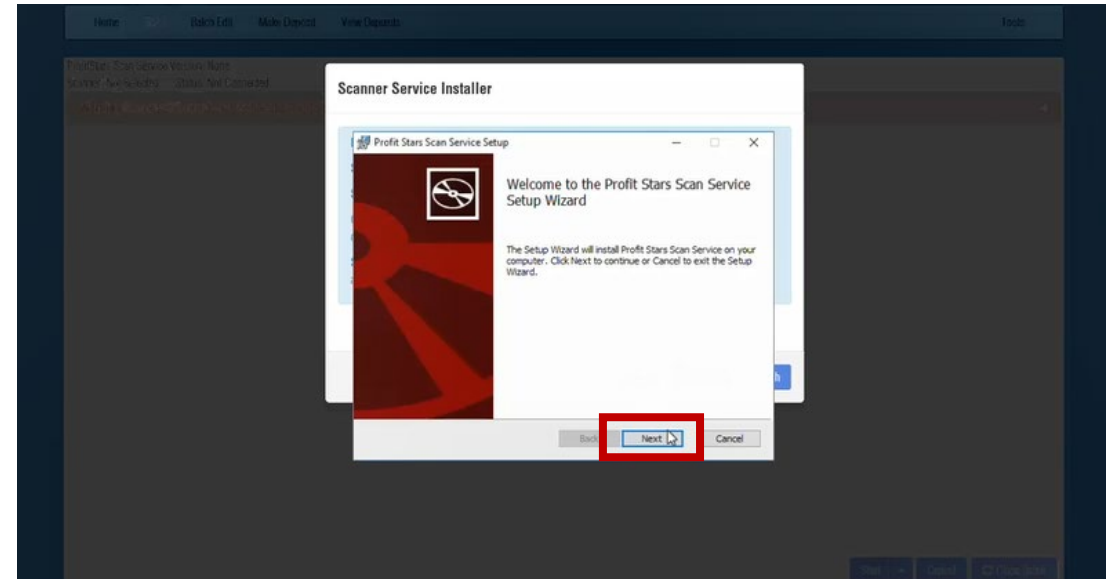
Home Batch Edit Make Deposit View Deposits Tools

Scanner Service Installer

Profit Stars Scan Service Setup

Welcome to the Profit Stars Scan Service Setup Wizard

The Setup Wizard will install Profit Stars Scan Service on your computer. Click Next to continue or Cancel to exit the Setup Wizard.

Back Next Cancel